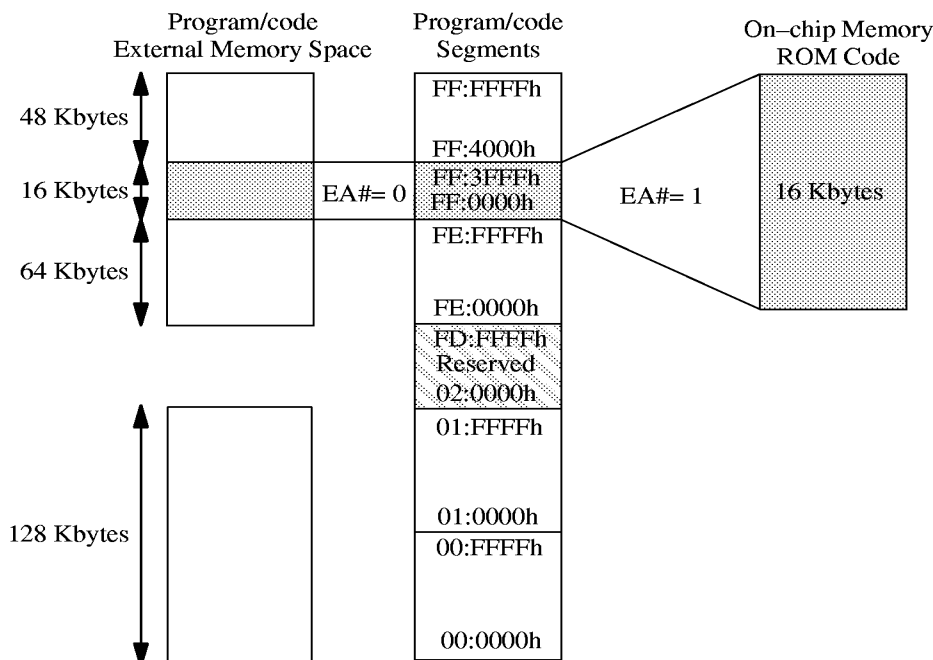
Program/code
External Memory Space

Program/code
Segments

On–chip Memory
ROM Code

48 Kbytes

16 Kbytes

64 Kbytes

128 Kbytes

EA#= 0

EA#= 1

FF:FFFFh

FF:4000h

FF:3FFFh
FF:0000h

FE:FFFFh

FE:0000h

FD:FFFFh
Reserved
02:0000h

01:FFFFh

01:0000h

00:FFFFh

00:0000h

16 Kbytes